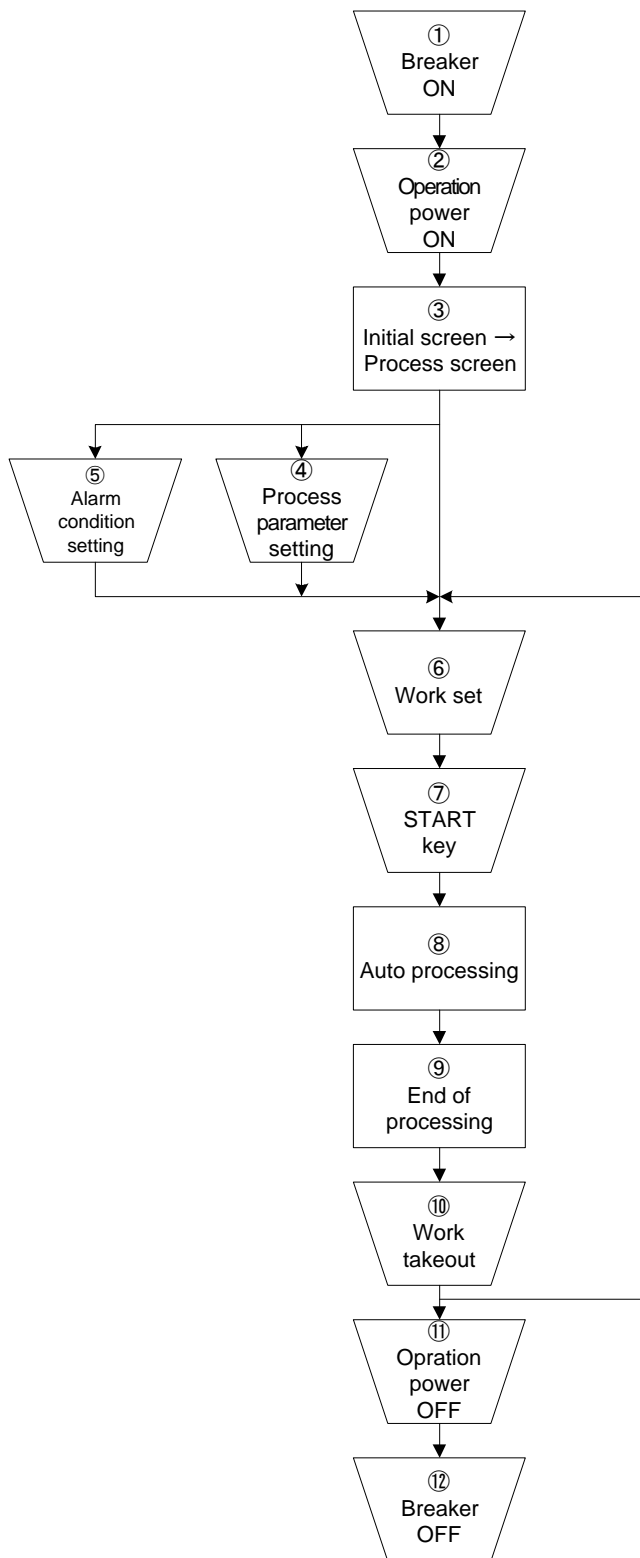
① Breaker ON

② Operation power ON

③ Initial screen → Process screen

⑤ Alarm condition setting

④ Process parameter setting

⑥ Work set

⑦ START key

⑧ Auto processing

⑨ End of processing

⑩ Work takeout

⑪ Opration power OFF

⑫ Breaker OFF